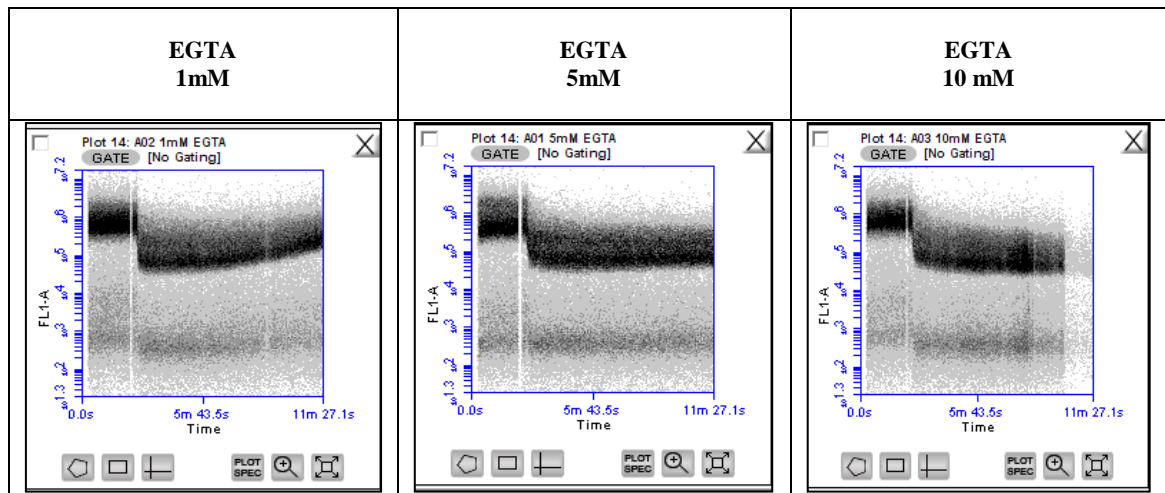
| EGTA 1mM | EGTA 5mM | EGTA 10 mM |
|---|---|---|
| Plot 14: A02 1mM EGTA GATE [No Gating] $10^{7.2}$ $10^{6}$ $10^{5}$ $10^{4}$ $10^{3}$ $10^{2}$ $10^{1.3}$ FL1-A 0.0s 5m 43.5s 11m 27.1s Time PLOT SPEC | Plot 14: A01 5mM EGTA GATE [No Gating] $10^{7.2}$ $10^{6}$ $10^{5}$ $10^{4}$ $10^{3}$ $10^{2}$ $10^{1.3}$ FL1-A 0.0s 5m 43.5s 11m 27.1s Time PLOT SPEC | Plot 14: A03 10mM EGTA GATE [No Gating] $10^{7.2}$ $10^{6}$ $10^{5}$ $10^{4}$ $10^{3}$ $10^{2}$ $10^{1.3}$ FL1-A 0.0s 5m 43.5s 11m 27.1s Time PLOT SPEC |